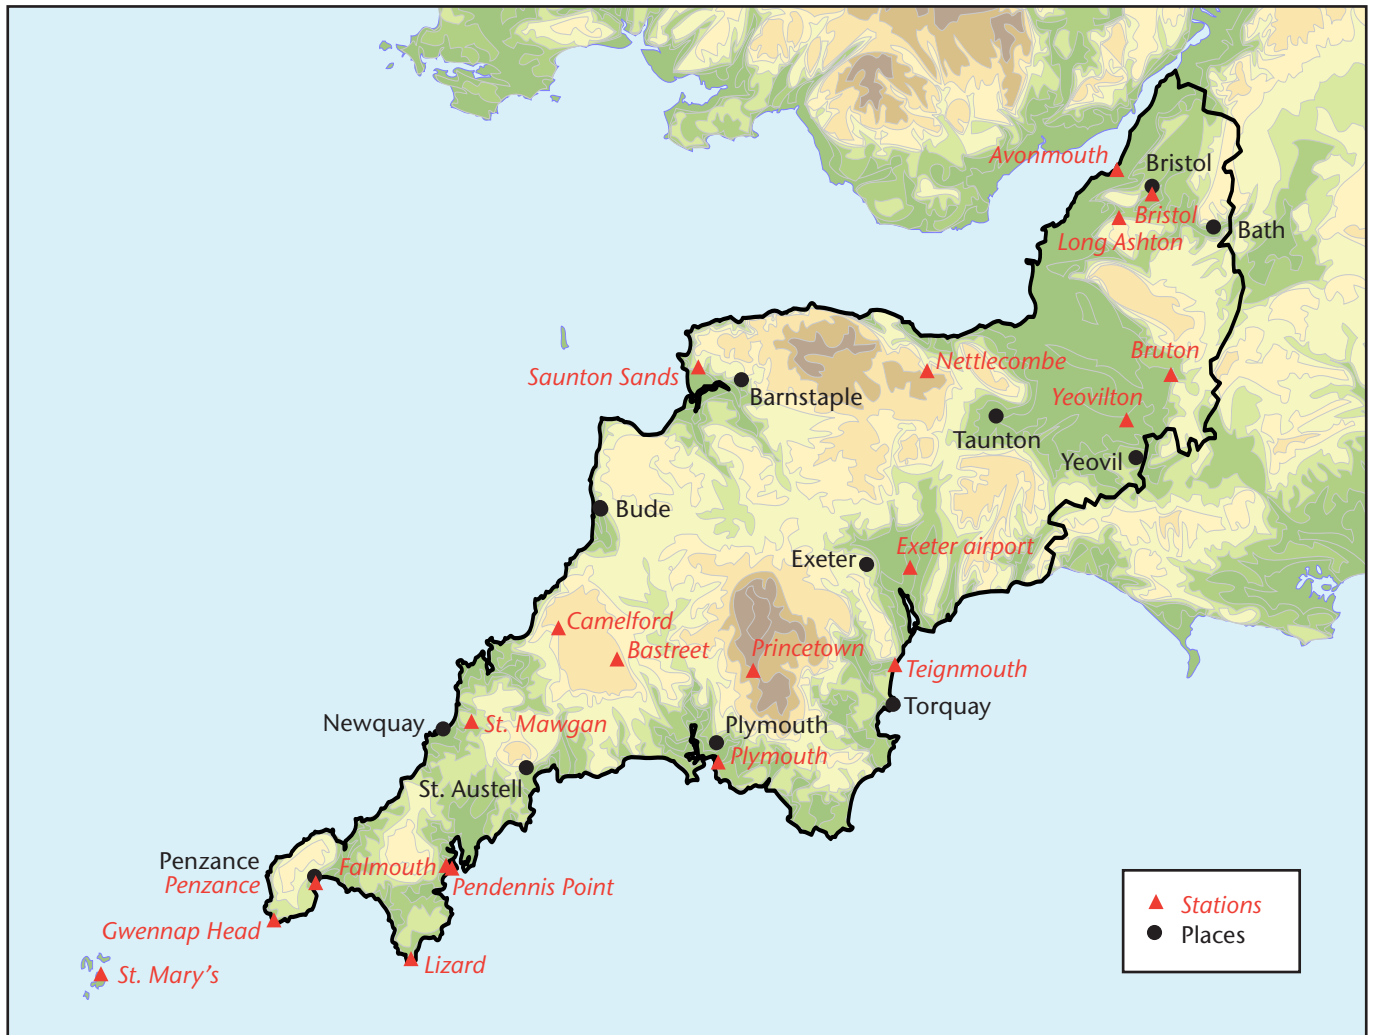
Avonmouth
Bristol
Bristol
Long Ashton
Bath
Saunton Sands
Barnstaple
Nettlecombe
Bruton
Yeovilton
Taunton
Yeovil
Bude
Exeter
Exeter airport
Camelford
Bastreet
Princetown
Teignmouth
Torquay
Newquay
St. Mawgan
Plymouth
Plymouth
St. Austell
Penzance
Penzance
Falmouth
Pendennis Point
Gwennap Head
Lizard
St. Mary's
Stations
Places